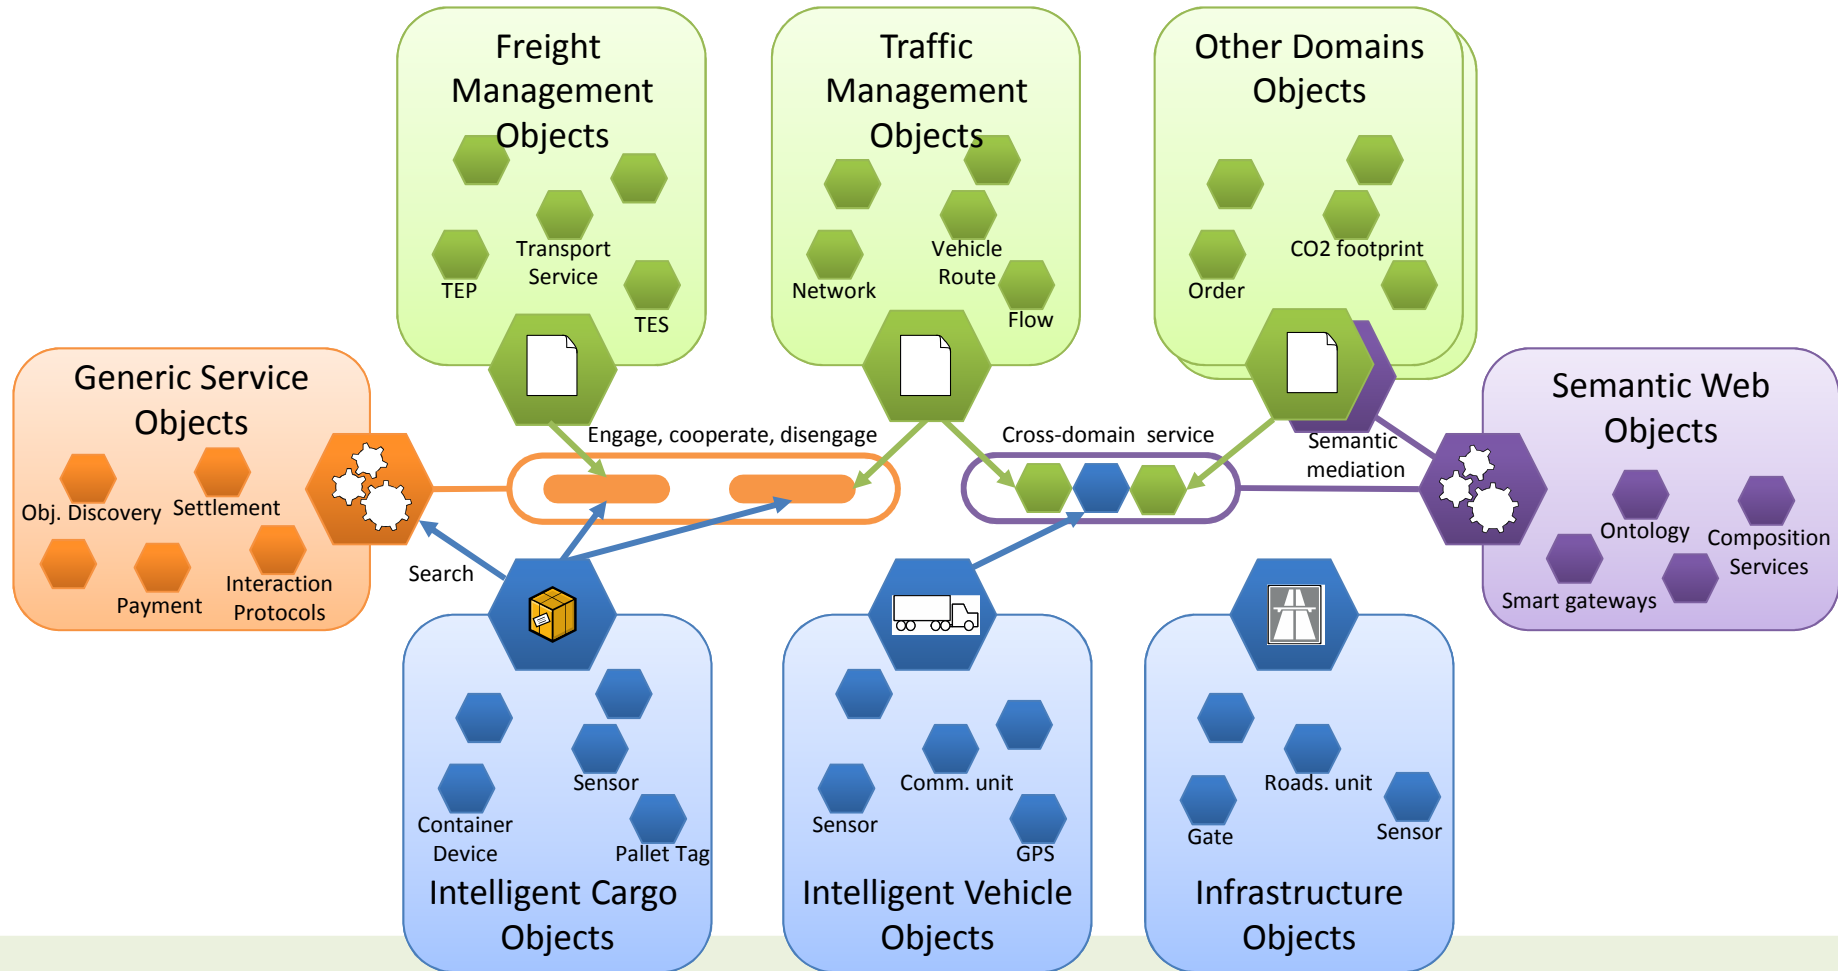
Freight Management Objects

TEP
Transport Service
TES

Traffic Management Objects

Network
Vehicle Route
Flow

Other Domains Objects

Order
CO2 footprint

Generic Service Objects

Obj. Discovery
Settlement
Payment
Interaction Protocols

Engage, cooperate, disengage

Cross-domain service

Semantic mediation

Semantic Web Objects

Ontology
Composition Services
Smart gateways

Search

Container Device
Sensor
Pallet Tag
Intelligent Cargo Objects

Sensor
Comm. unit
GPS
Intelligent Vehicle Objects

Gate
Roads. unit
Sensor
Infrastructure Objects